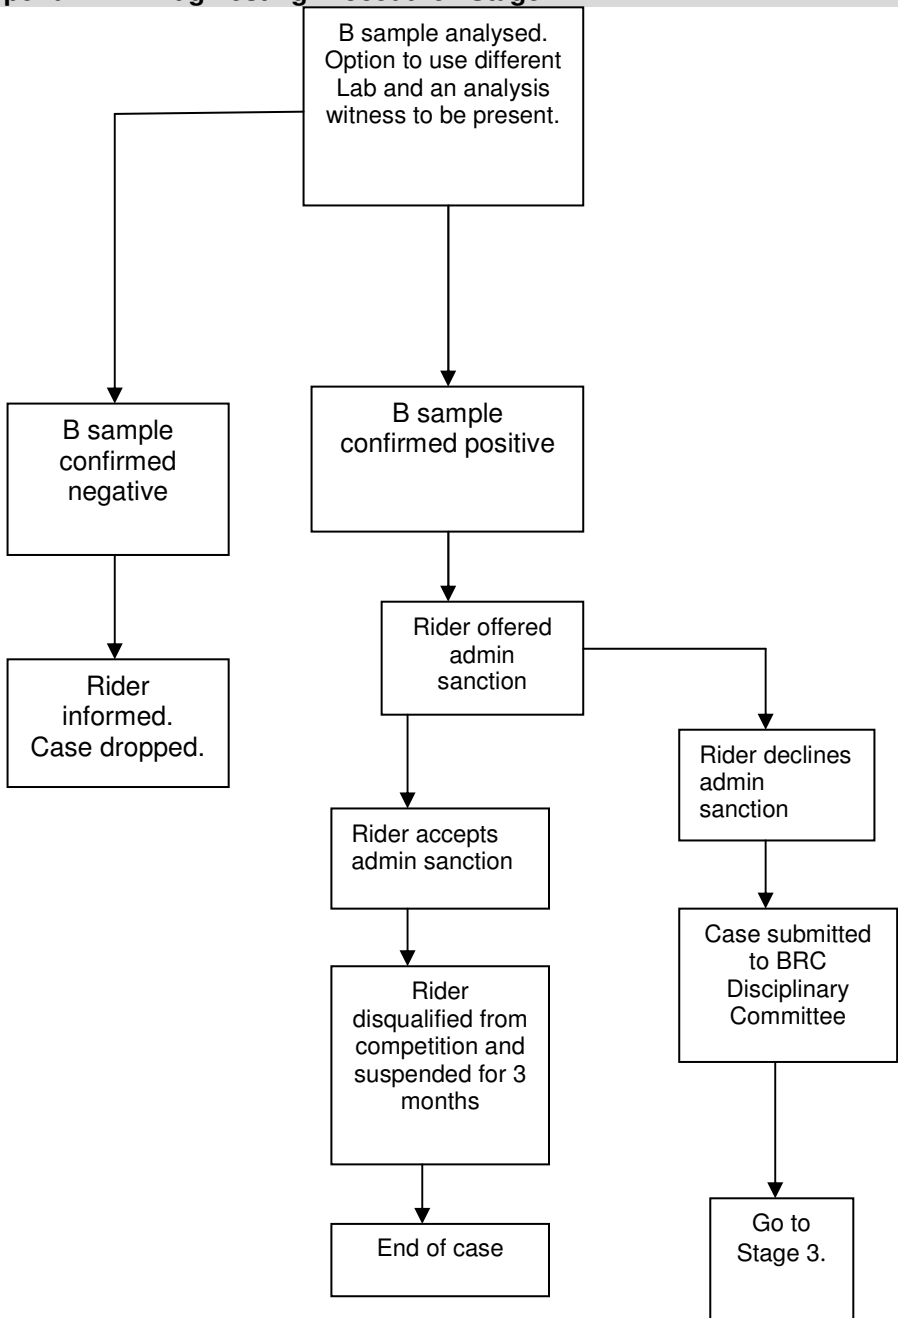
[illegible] Testing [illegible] Stage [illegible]

B sample analysed. Option to use different Lab and an analysis witness to be present.

B sample confirmed negative

B sample confirmed positive

Rider informed. Case dropped.

Rider offered admin sanction

Rider declines admin sanction

Rider accepts admin sanction

Case submitted to BRC Disciplinary Committee

Rider disqualified from competition and suspended for 3 months

End of case

Go to Stage 3.